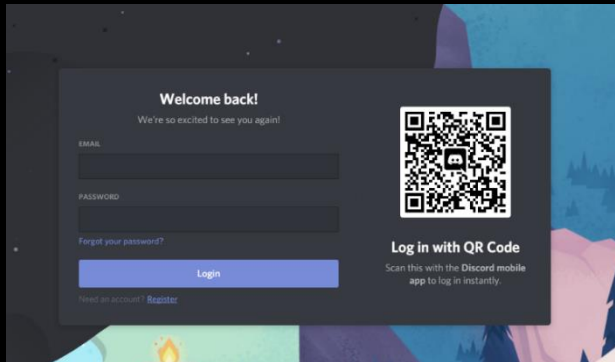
Welcome back!

We're so excited to see you again!

EMAIL

PASSWORD

Forgot your password?

Login

Need an account? Register

Log in with QR Code

Scan this with the Discord mobile app to log in instantly.